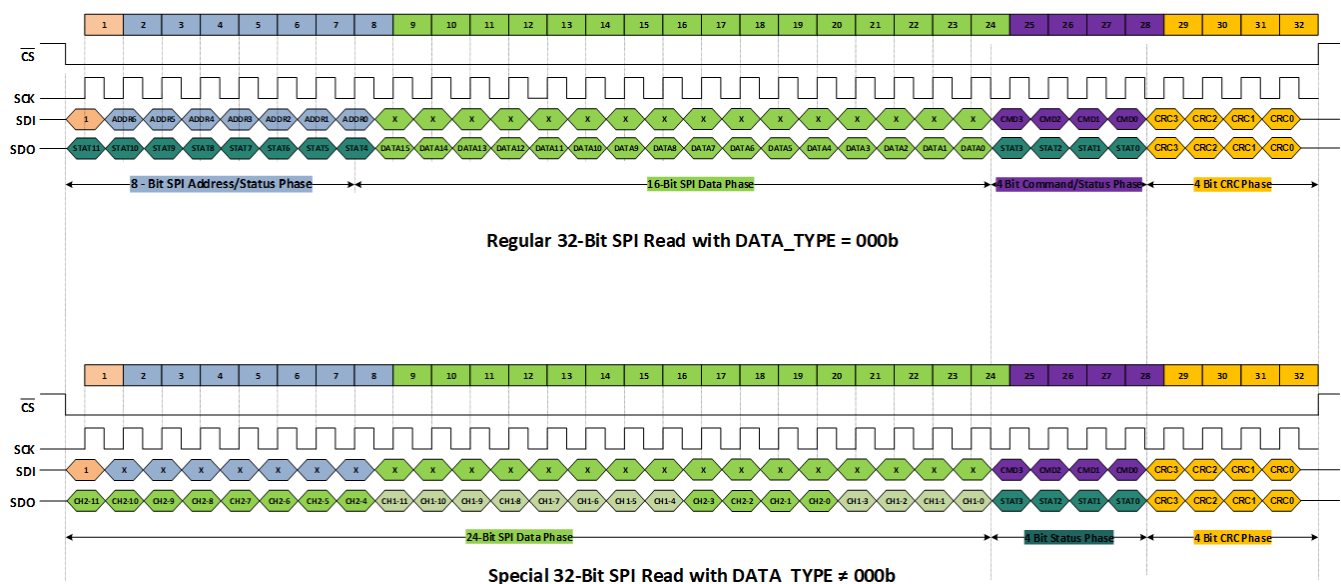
| 1 | 2 | 3 | 4 | 5 | 6 | 7 | 8 | 9 | 10 | 11 | 12 | 13 | 14 | 15 | 16 | 17 | 18 | 19 | 20 | 21 | 22 | 23 | 24 | 25 | 26 | 27 | 28 | 29 | 30 | 31 | 32 |
|---|---|---|---|---|---|---|---|---|---|---|---|---|---|---|---|---|---|---|---|---|---|---|---|---|---|---|---|---|---|---|---|

$\overline{CS}$

SCK

SDI 1 ADDR6 ADDR5 ADDR4 ADDR3 ADDR2 ADDR1 ADDR0 X X X X X X X X X X X X X X X X CMD3 CMD2 CMD1 CMD0 CRC3 CRC2 CRC1 CRC0

SDO STAT11 STAT10 STAT9 STAT8 STAT7 STAT6 STAT5 STAT4 DATA15 DATA14 DATA13 DATA12 DATA11 DATA10 DATA9 DATA8 DATA7 DATA6 DATA5 DATA4 DATA3 DATA2 DATA1 DATA0 STAT3 STAT2 STAT1 STAT0 CRC3 CRC2 CRC1 CRC0

8 - Bit SPI Address/Status Phase
16-Bit SPI Data Phase
4 Bit Command/Status Phase
4 Bit CRC Phase

Regular 32-Bit SPI Read with DATA_TYPE = 000b

| 1 | 2 | 3 | 4 | 5 | 6 | 7 | 8 | 9 | 10 | 11 | 12 | 13 | 14 | 15 | 16 | 17 | 18 | 19 | 20 | 21 | 22 | 23 | 24 | 25 | 26 | 27 | 28 | 29 | 30 | 31 | 32 |
|---|---|---|---|---|---|---|---|---|---|---|---|---|---|---|---|---|---|---|---|---|---|---|---|---|---|---|---|---|---|---|---|

$\overline{CS}$

SCK

SDI 1 X X X X X X X X X X X X X X X X X X X X X X X CMD3 CMD2 CMD1 CMD0 CRC3 CRC2 CRC1 CRC0

SDO CH2-11 CH2-10 CH2-9 CH2-8 CH2-7 CH2-6 CH2-5 CH2-4 CH1-11 CH1-10 CH1-9 CH1-8 CH1-7 CH1-6 CH1-5 CH1-4 CH2-3 CH2-2 CH2-1 CH2-0 CH1-3 CH1-2 CH1-1 CH1-0 STAT3 STAT2 STAT1 STAT0 CRC3 CRC2 CRC1 CRC0

24-Bit SPI Data Phase
4 Bit Status Phase
4 Bit CRC Phase

Special 32-Bit SPI Read with DATA_TYPE ≠ 000b